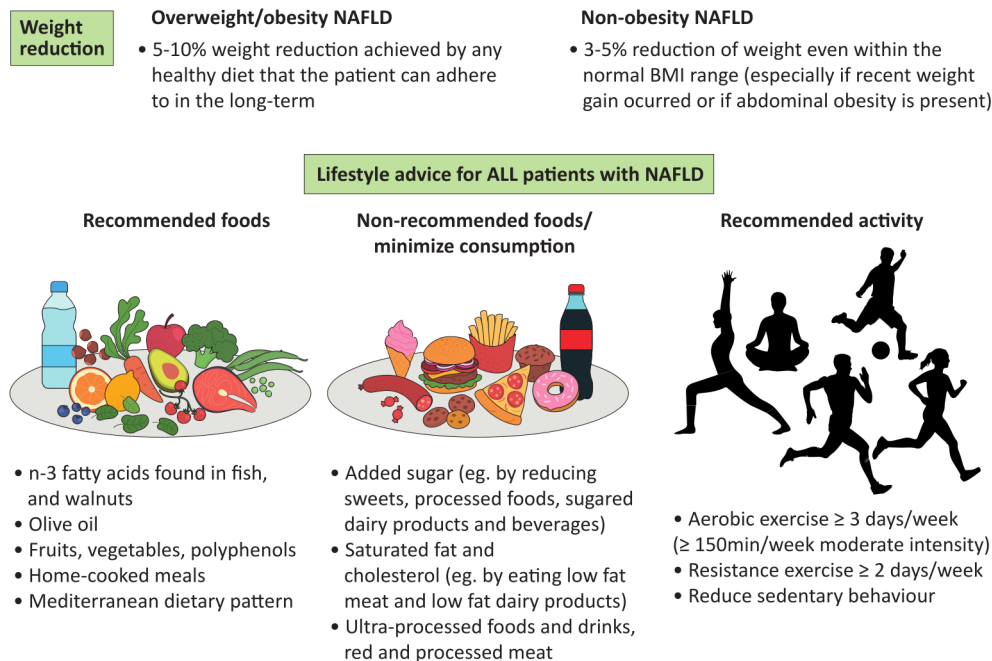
Weight reduction

Overweight/obesity NAFLD
• 5-10% weight reduction achieved by any healthy diet that the patient can adhere to in the long-term

Non-obesity NAFLD
• 3-5% reduction of weight even within the normal BMI range (especially if recent weight gain ocurred or if abdominal obesity is present)

Lifestyle advice for ALL patients with NAFLD

Recommended foods
• n-3 fatty acids found in fish, and walnuts
• Olive oil
• Fruits, vegetables, polyphenols
• Home-cooked meals
• Mediterranean dietary pattern

Non-recommended foods/ minimize consumption
• Added sugar (eg. by reducing sweets, processed foods, sugared dairy products and beverages)
• Saturated fat and cholesterol (eg. by eating low fat meat and low fat dairy products)
• Ultra-processed foods and drinks, red and processed meat

Recommended activity
• Aerobic exercise ≥ 3 days/week (≥ 150min/week moderate intensity)
• Resistance exercise ≥ 2 days/week
• Reduce sedentary behaviour